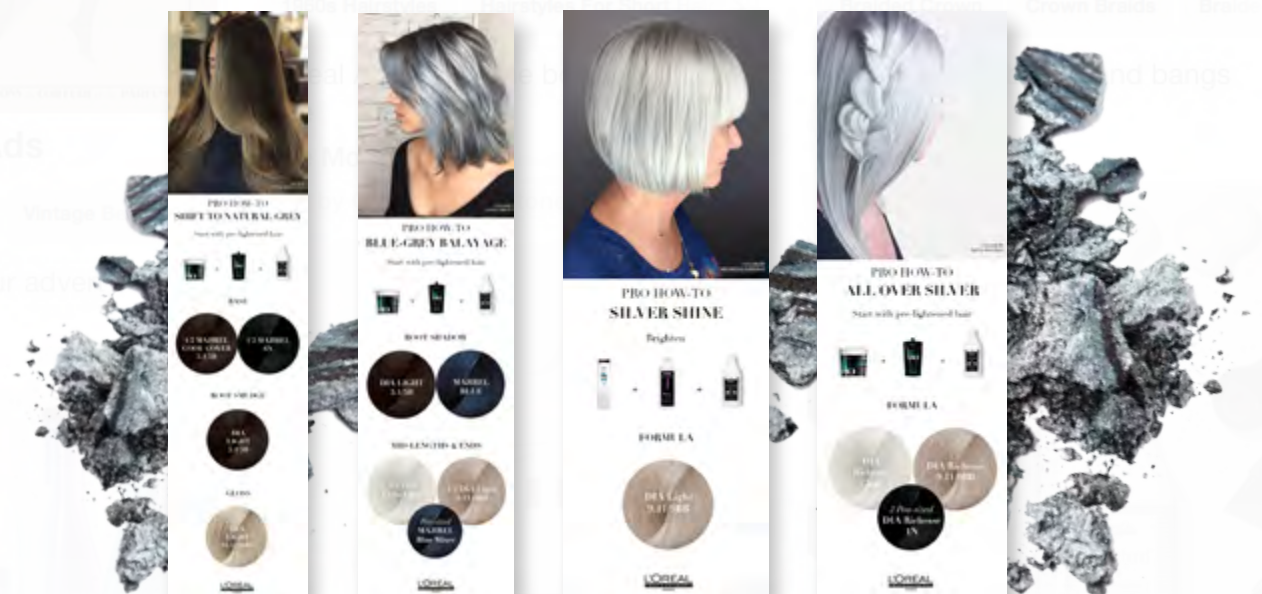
PRO HOW-TO
SHIFT TO NATURAL GREY

Start with pre-lightened hair

BASE

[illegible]

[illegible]

ROOT SMUDGE

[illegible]

GLOSS

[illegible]

L'ORÉAL

PRO HOW-TO
BLUE-GREY BALAYAGE

Start with pre-lightened hair

ROOT SHADOW

DIA LIGHT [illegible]

MAJIREL BLUE

MID-LENGTHS & ENDS

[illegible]

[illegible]

MAJIREL Blue Mixer

L'ORÉAL

PRO HOW-TO
SILVER SHINE

Brighten

FORMULA

DIA Light 9.11 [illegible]

L'ORÉAL

PRO HOW-TO
ALL OVER SILVER

Start with pre-lightened hair

FORMULA

DIA Richesse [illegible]

DIA Richesse 9.11 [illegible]

2 Pro-sized DIA Richesse 1N

L'ORÉAL